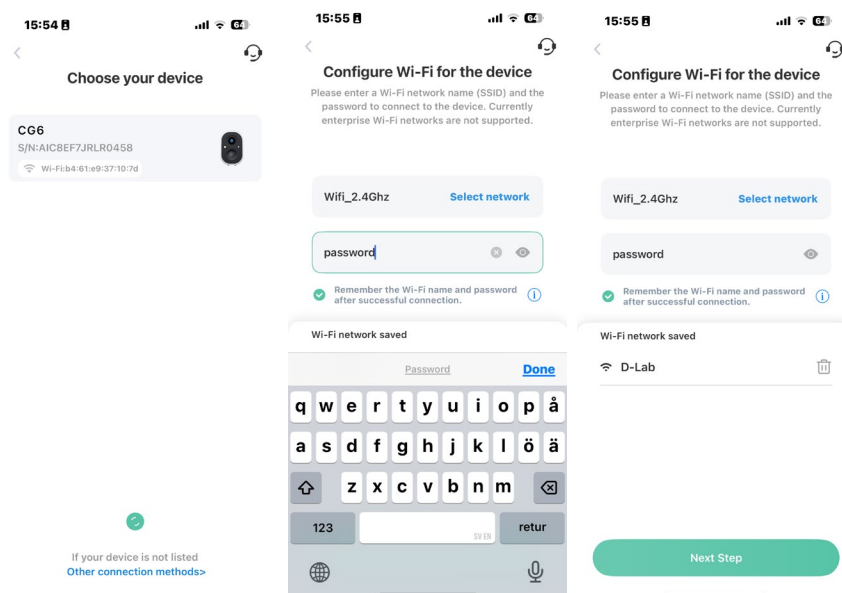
15:54 64

Choose your device

CG6
S/N:AIC8EF7JRLR0458
Wi-Fi:b4:61:e9:37:10:7d

If your device is not listed
Other connection methods>

15:55 64

Configure Wi-Fi for the device
Please enter a Wi-Fi network name (SSID) and the password to connect to the device. Currently enterprise Wi-Fi networks are not supported.

Wifi_2.4Ghz Select network

password

Remember the Wi-Fi name and password after successful connection.

Wi-Fi network saved

Password Done

q w e r t y u i o p å
a s d f g h j k l ö ä
z x c v b n m
123 SV EN retur

15:55 64

Configure Wi-Fi for the device
Please enter a Wi-Fi network name (SSID) and the password to connect to the device. Currently enterprise Wi-Fi networks are not supported.

Wifi_2.4Ghz Select network

password

Remember the Wi-Fi name and password after successful connection.

Wi-Fi network saved

D-Lab

Next Step